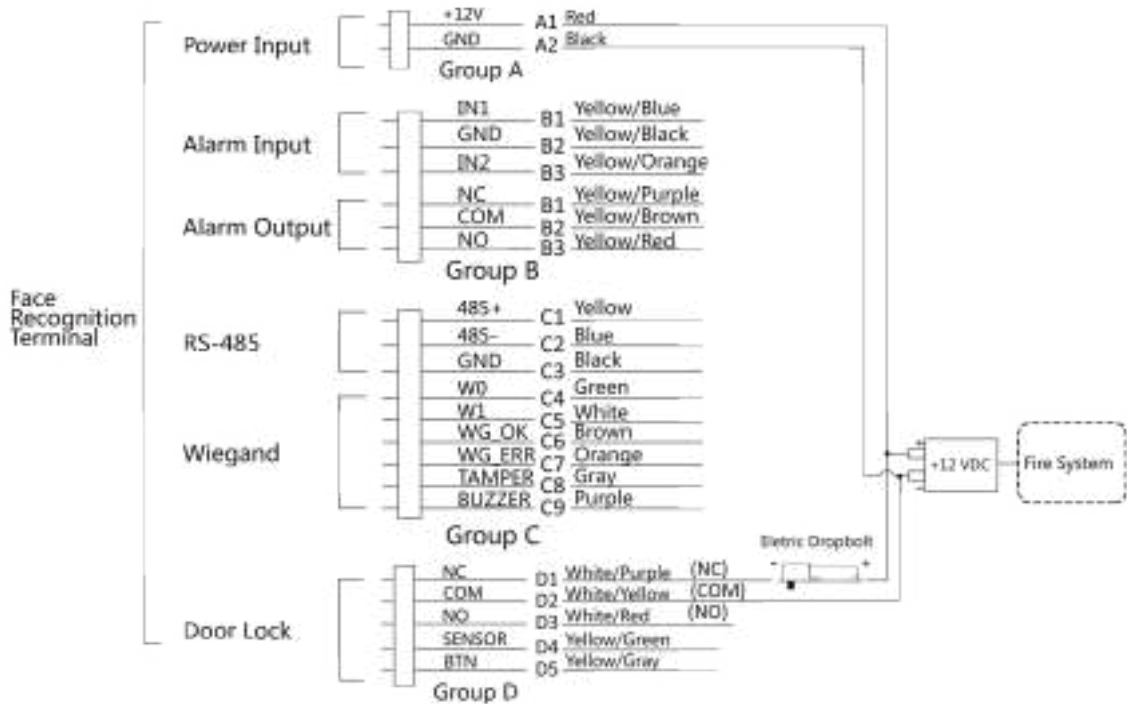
Face Recognition Terminal

Power Input

+12V A1 Red
GND A2 Black
Group A

Alarm Input

IN1 B1 Yellow/Blue
GND B2 Yellow/Black
IN2 B3 Yellow/Orange

Alarm Output

NC B1 Yellow/Purple
COM B2 Yellow/Brown
NO B3 Yellow/Red
Group B

RS-485

485+ C1 Yellow
485- C2 Blue
GND C3 Black

Wiegand

W0 C4 Green
W1 C5 White
WG_OK C6 Brown
WG_ERR C7 Orange
TAMPER C8 Gray
BUZZER C9 Purple
Group C

Door Lock

NC D1 White/Purple (NC)
COM D2 White/Yellow (COM)
NO D3 White/Red (NO)
SENSOR D4 Yellow/Green
BTN D5 Yellow/Gray
Group D

Eletric Dropbolt
- +

+12 VDC

Fire System